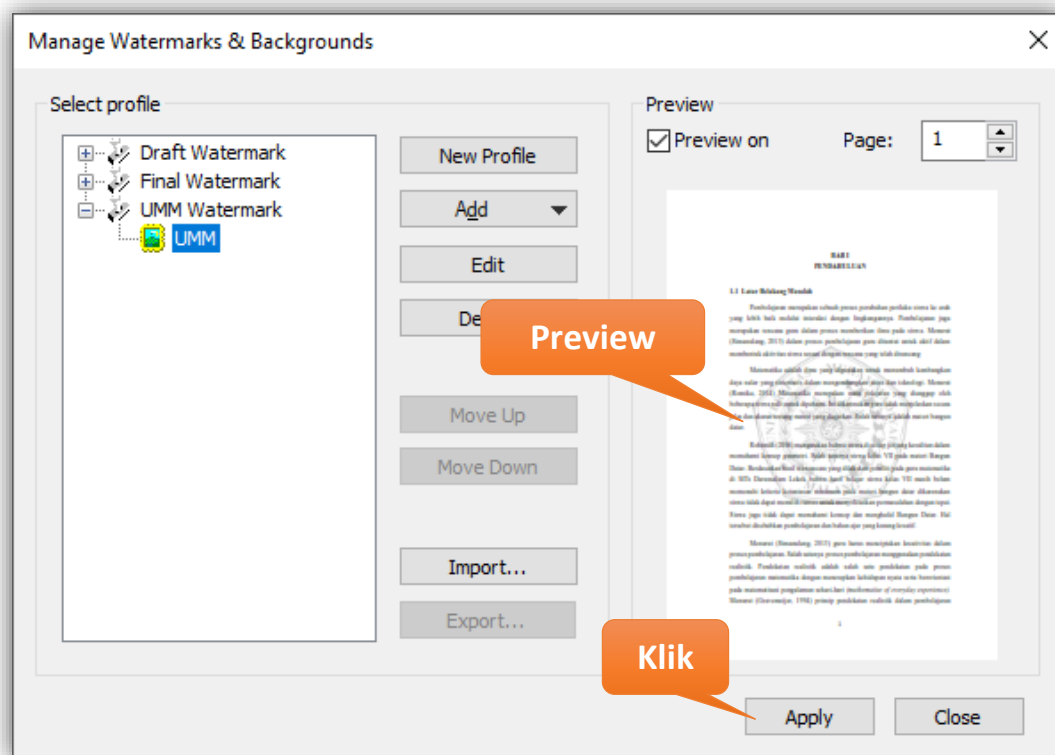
Manage Watermarks & Backgrounds

Select profile

Draft Watermark
Final Watermark
UMM Watermark
UMM

New Profile
Add
Edit
De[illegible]
Move Up
Move Down
Import...
Export...

Preview
Preview on
Page: 1

BAB I
PENDAHULUAN

1.1 Latar Belakang Masalah

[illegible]

Preview

Klik

Apply
Close